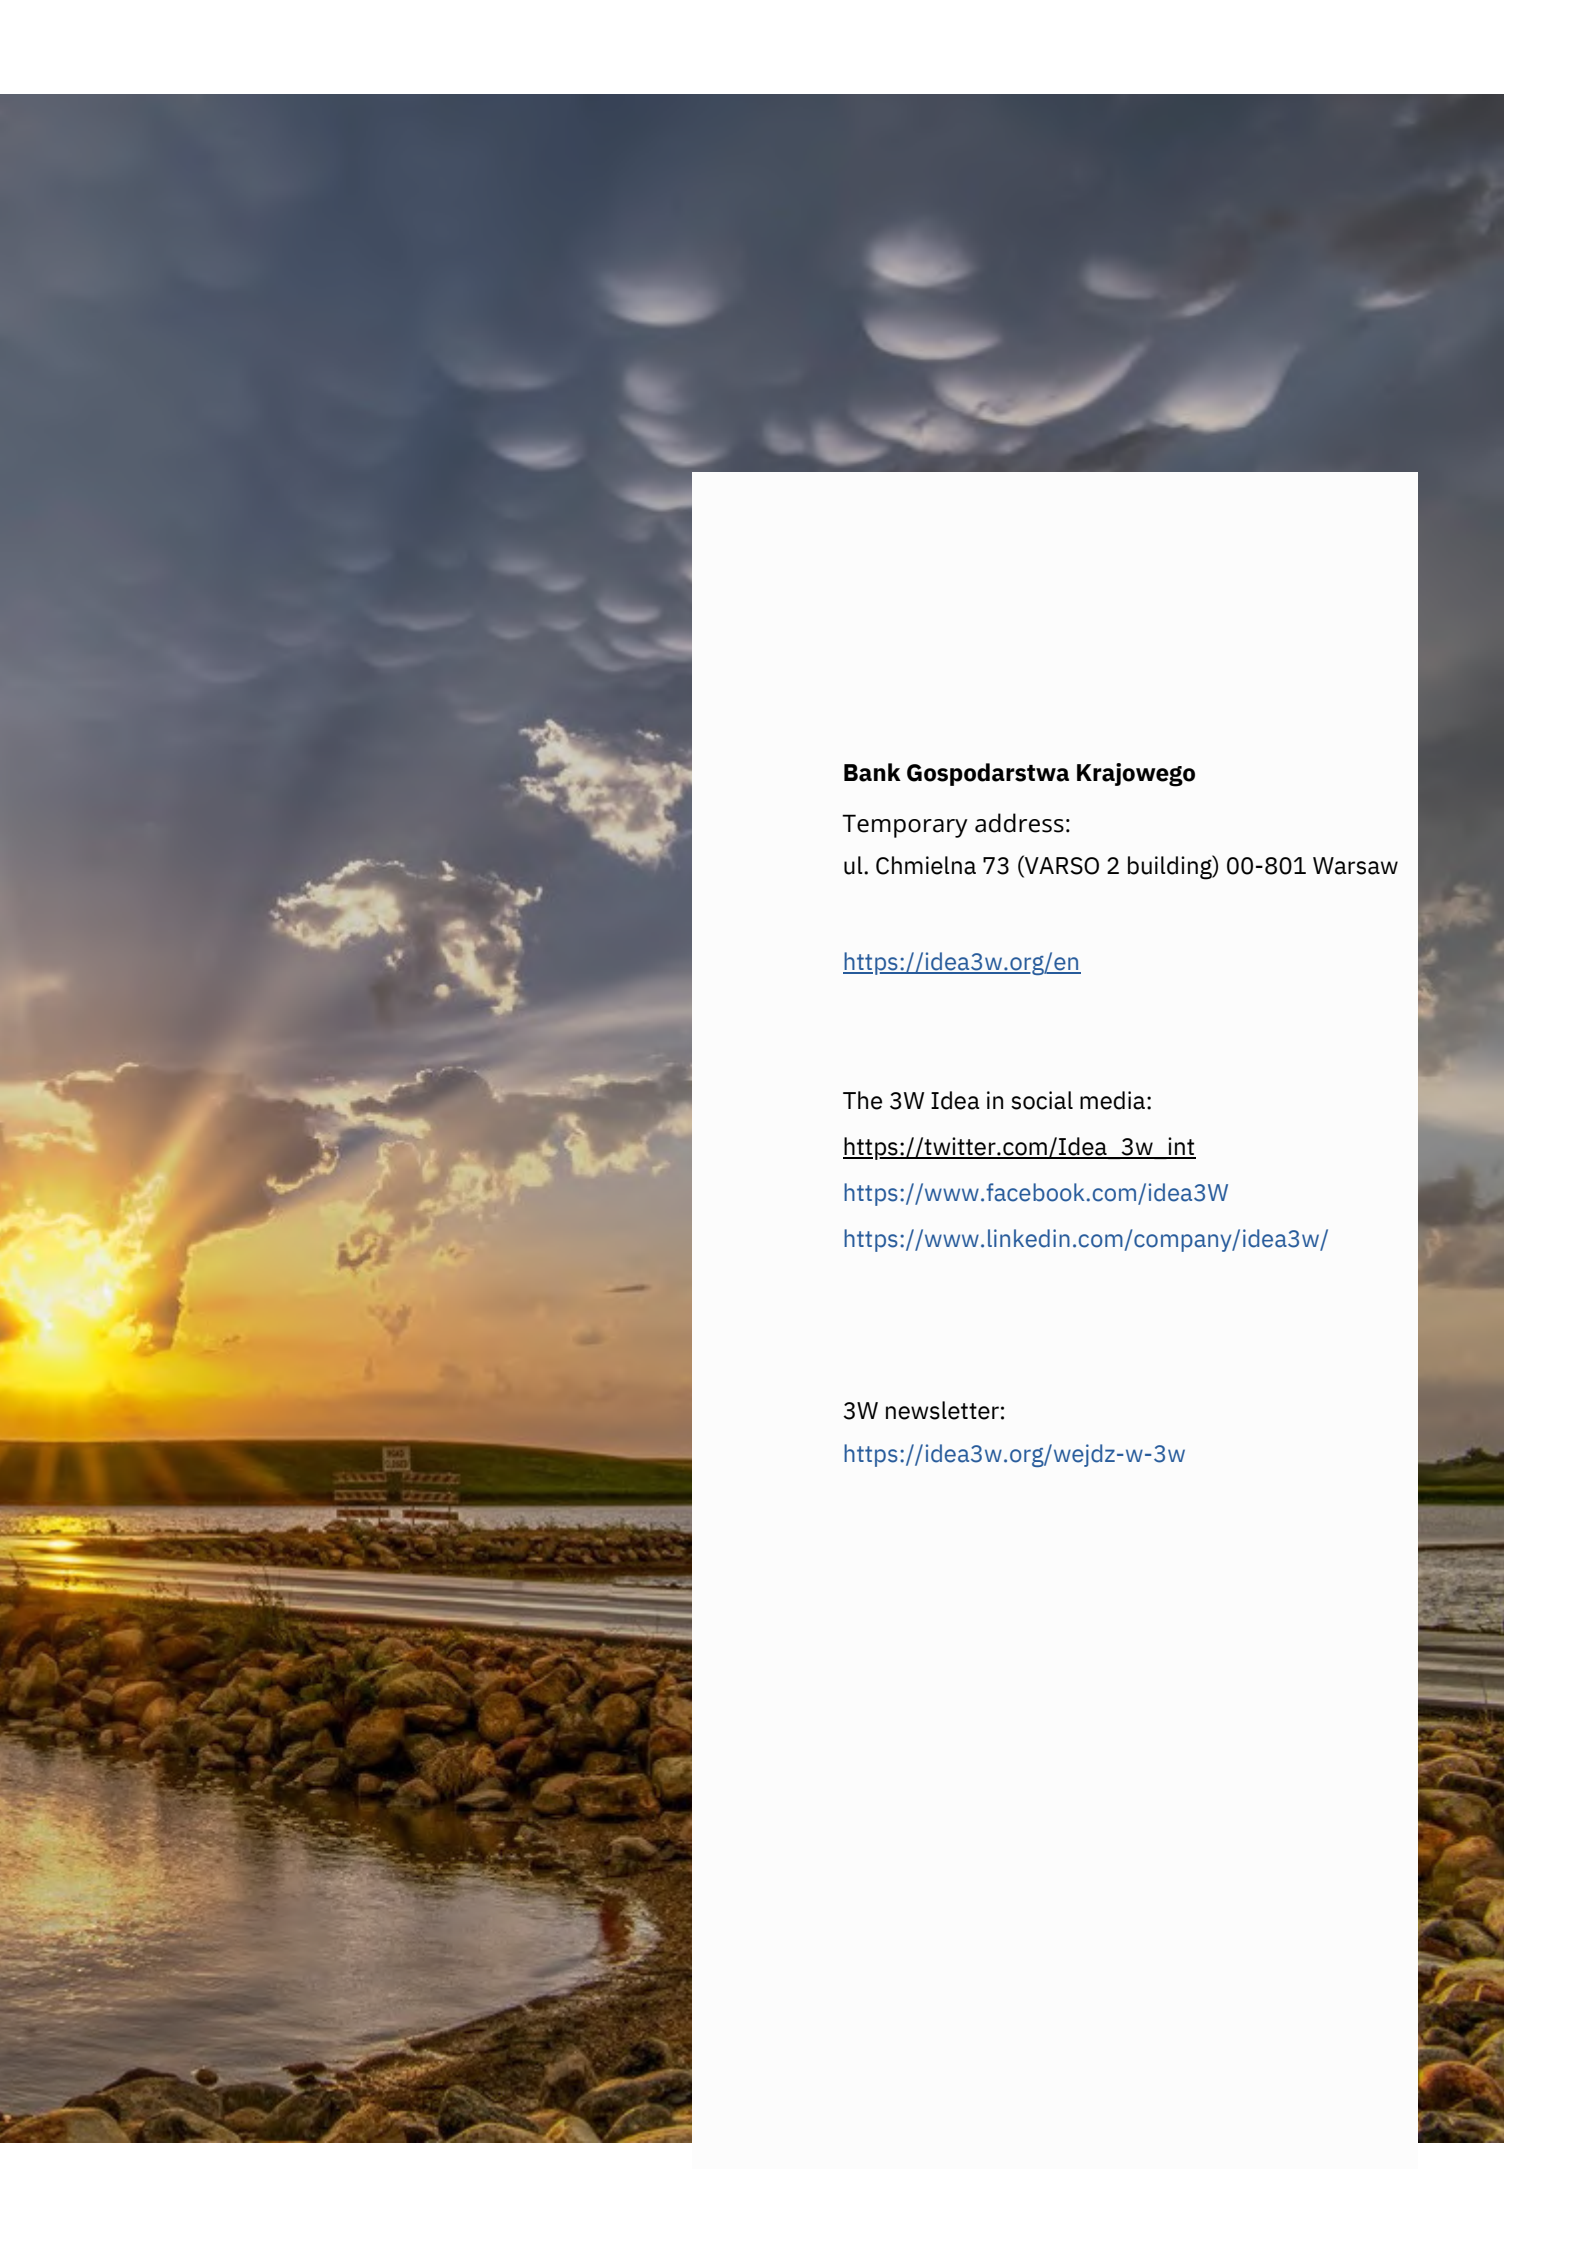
**Bank Gospodarstwa Krajowego**

Temporary address:
ul. Chmielna 73 (VARSO 2 building) 00-801 Warsaw

https://idea3w.org/en

The 3W Idea in social media:
https://twitter.com/Idea_3w_int
https://www.facebook.com/idea3W
https://www.linkedin.com/company/idea3w/

3W newsletter:
https://idea3w.org/wejdz-w-3w